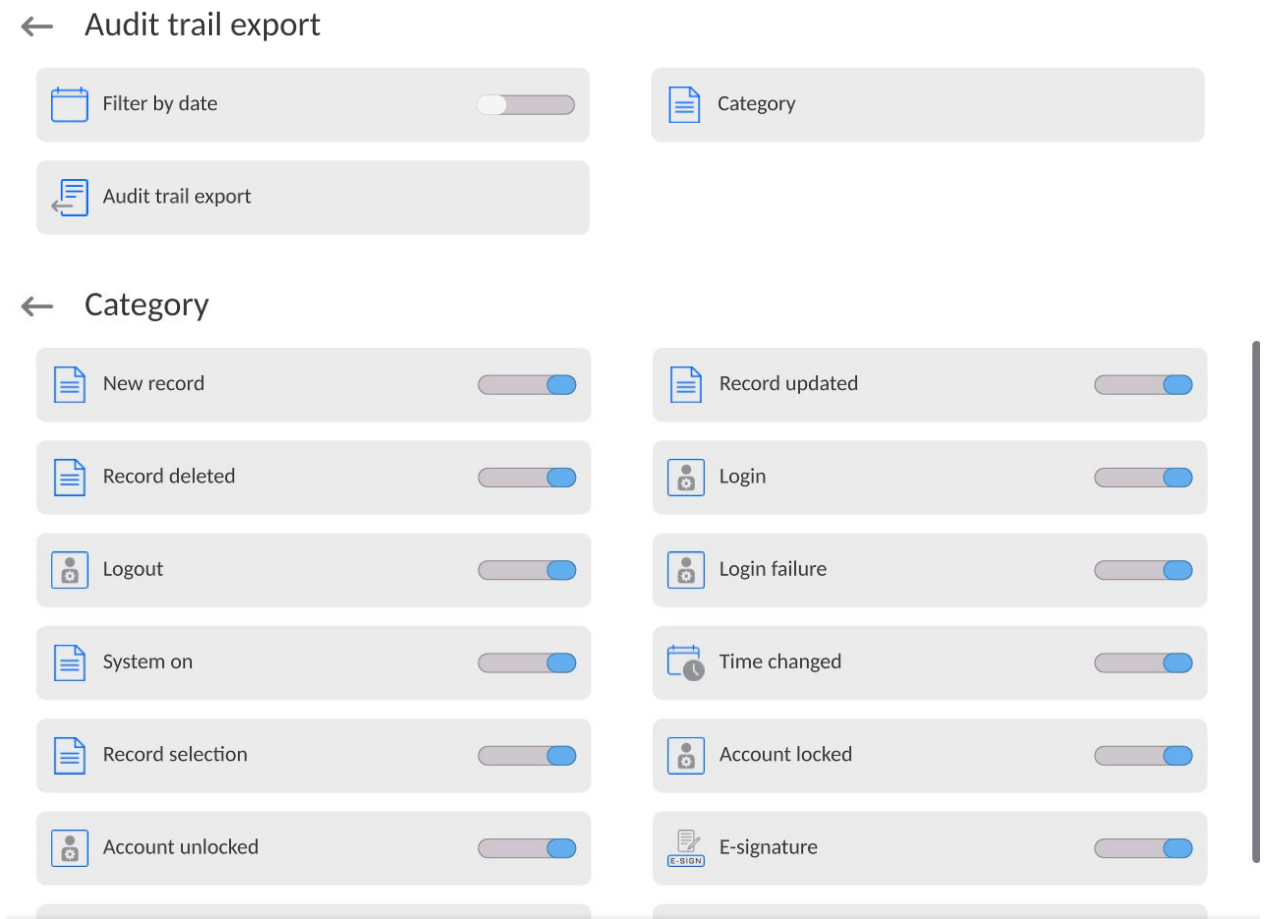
← Audit trail export

Filter by date

Category

Audit trail export

← Category

New record

Record updated

Record deleted

Login

Logout

Login failure

System on

Time changed

Record selection

Account locked

Account unlocked

E-SIGN E-signature